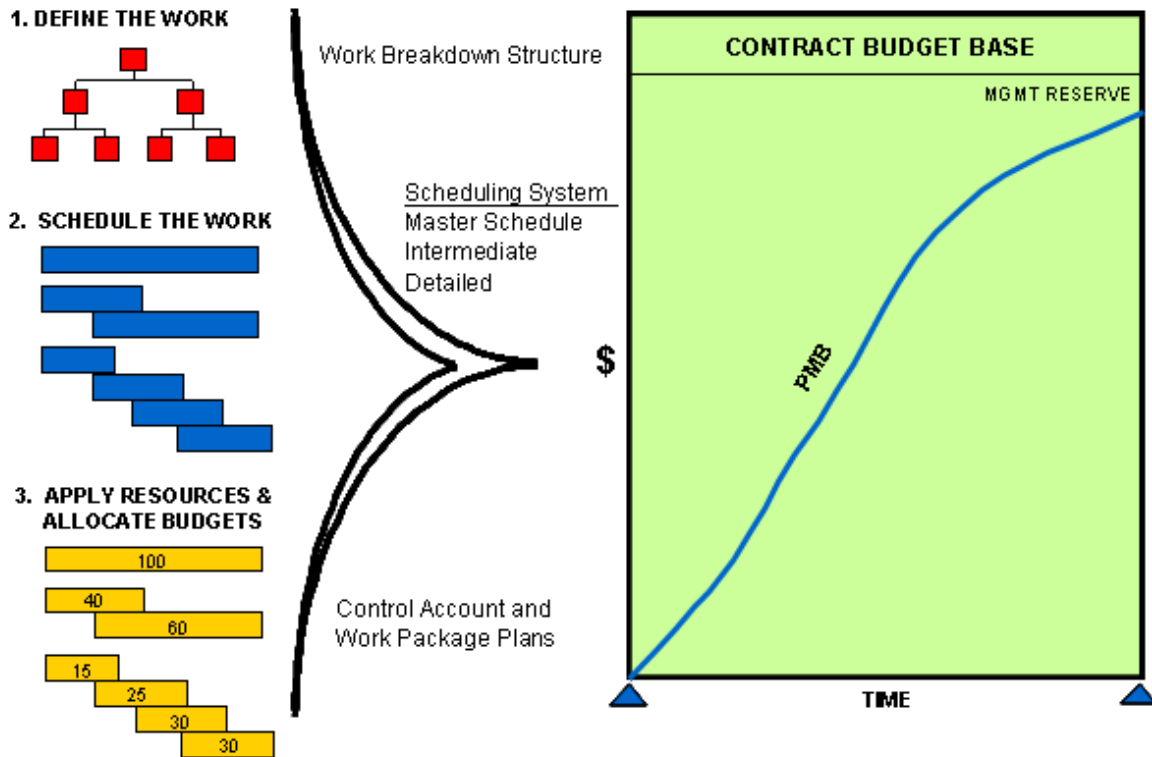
1. DEFINE THE WORK

2. SCHEDULE THE WORK

3. APPLY RESOURCES & ALLOCATE BUDGETS

100

40

60

15

25

30

30

Work Breakdown Structure

Scheduling System
Master Schedule
Intermediate
Detailed

Control Account and Work Package Plans

CONTRACT BUDGET BASE

MGMT RESERVE

$

PMB

TIME